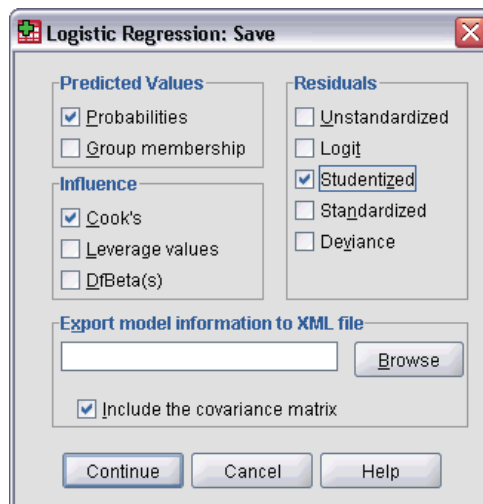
Logistic Regression: Save

Predicted Values
Probabilities
Group membership

Influence
Cook's
Leverage values
DfBeta(s)

Residuals
Unstandardized
Logit
Studentized
Standardized
Deviance

Export model information to XML file
Browse
Include the covariance matrix

Continue
Cancel
Help